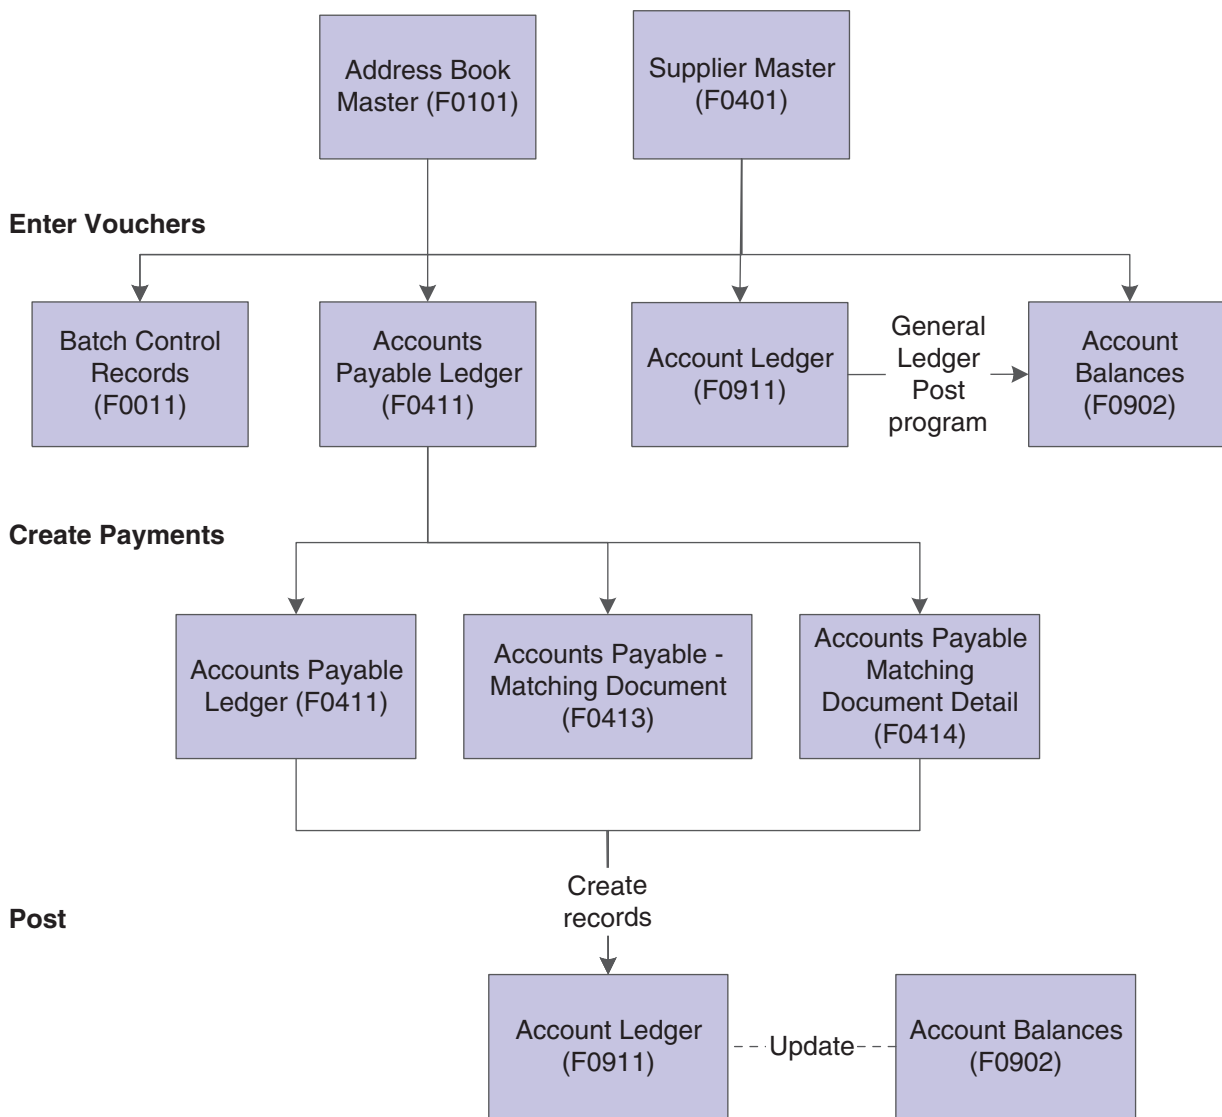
Address Book Master (F0101)

Supplier Master (F0401)

Enter Vouchers

Batch Control Records (F0011)

Accounts Payable Ledger (F0411)

Account Ledger (F0911)

General Ledger Post program

Account Balances (F0902)

Create Payments

Accounts Payable Ledger (F0411)

Accounts Payable - Matching Document (F0413)

Accounts Payable Matching Document Detail (F0414)

Create records

Post

Account Ledger (F0911)

Update

Account Balances (F0902)